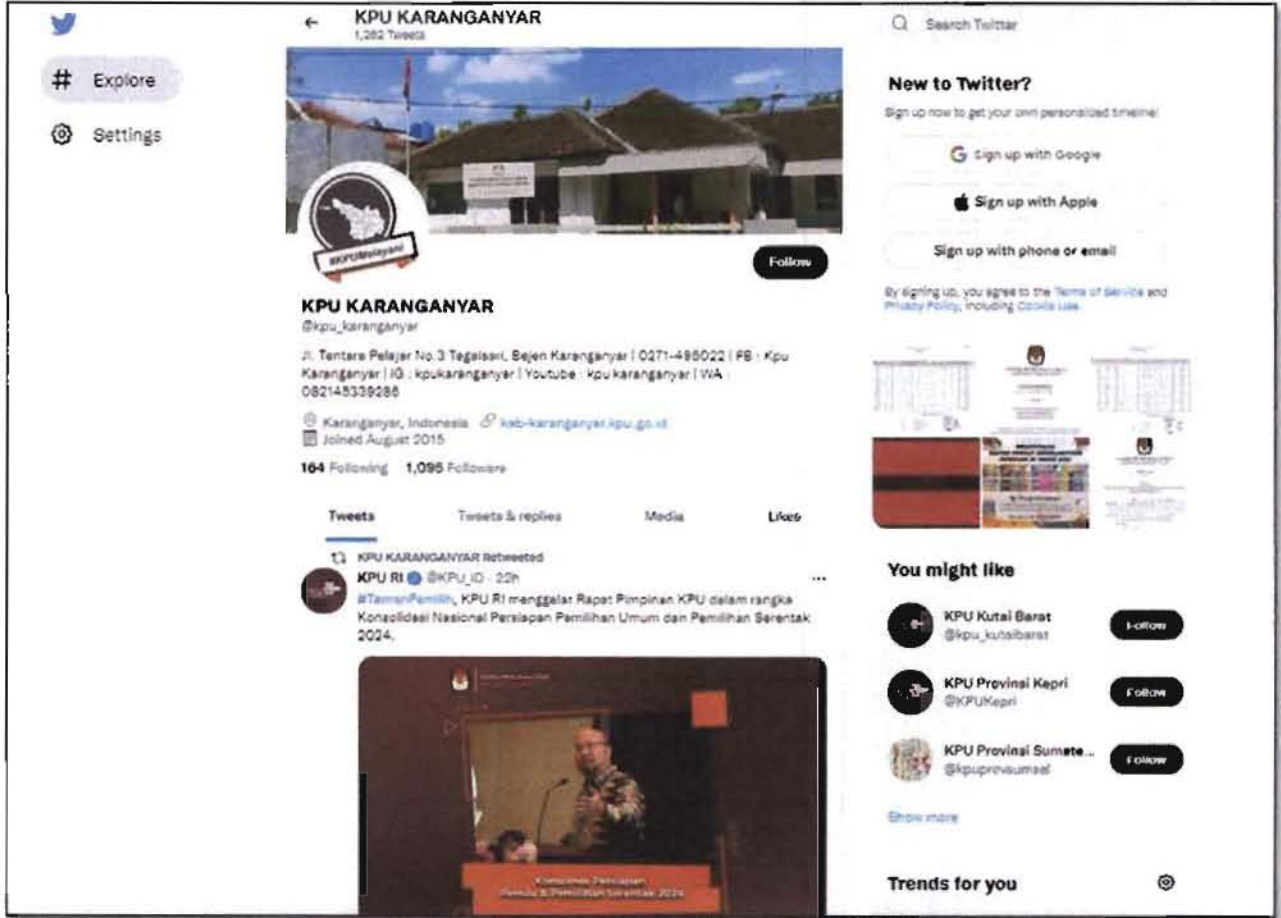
# Explore

Settings

KPU KARANGANYAR
1,282 Tweets

#KPUMelayani

Follow

KPU KARANGANYAR
@kpu_karanganyar

Jl. Tentara Pelajar No.3 Tegalasari, Bejen Karanganyar | 0271-495022 | FB : Kpu Karanganyar | IG : kpukaranganyar | Youtube : kpu karanganyar | WA : 082145339286

Karanganyar, Indonesia kab-karanganyar.kpu.go.id
Joined August 2015

164 Following 1,095 Followers

Tweets Tweets & replies Media Likes

KPU KARANGANYAR Retweeted
KPU RI @KPU_ID · 22h
#TemanPemilih, KPU RI menggelar Rapat Pimpinan KPU dalam rangka Konsolidasi Nasional Persiapan Pemilihan Umum dan Pemilihan Serentak 2024.

Konsolidasi Persiapan Pemilu & Pemilihan Serentak 2024

Search Twitter

New to Twitter?
Sign up now to get your own personalized timeline!

Sign up with Google
Sign up with Apple
Sign up with phone or email

By signing up, you agree to the Terms of Service and Privacy Policy, including Cookie Use.

You might like

KPU Kutai Barat
@kpu_kutaibarat
Follow

KPU Provinsi Kepri
@KPUKepri
Follow

KPU Provinsi Sumate...
@kpuprovsumsel
Follow

Show more

Trends for you